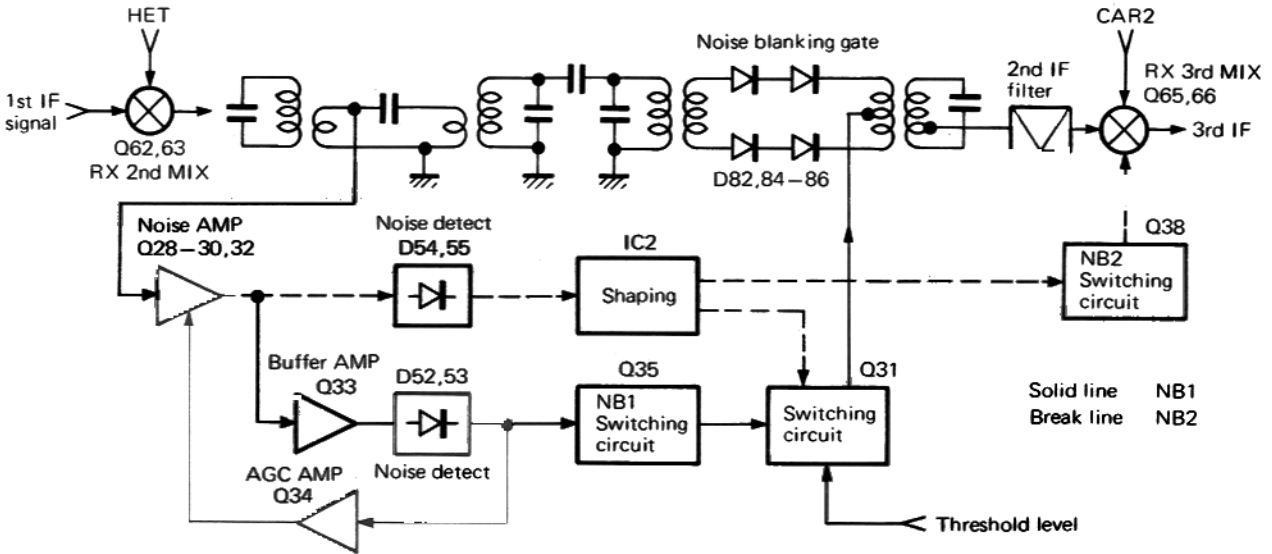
HET

1st IF signal

Q62,63
RX 2nd MIX

Noise blanking gate

D82,84–86

2nd IF filter

CAR2

RX 3rd MIX
Q65,66

3rd IF

Noise AMP
Q28–30,32

Noise detect
D54,55

IC2
Shaping

Q38
NB2
Switching circuit

Buffer AMP
Q33

D52,53

Noise detect

Q35
NB1
Switching circuit

Q31
Switching circuit

Solid line NB1
Break line NB2

AGC AMP
Q34

Threshold level